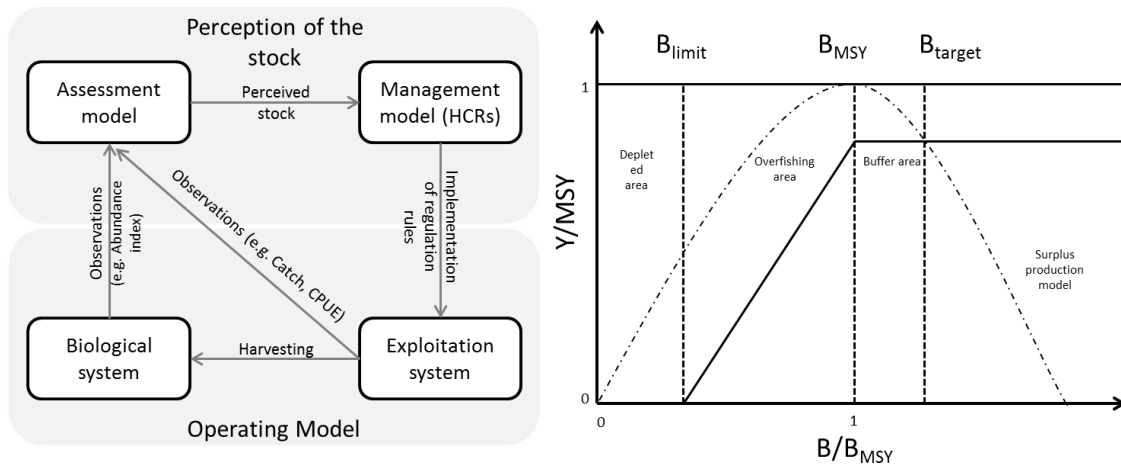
Perception of the stock

Assessment model

Perceived stock

Management model (HCRs)

Observations (e.g. Abundance index)

Observations (e.g. Catch, CPUE)

Implementation of regulation rules

Biological system

Harvesting

Exploitation system

Operating Model

$B_{limit}$

$B_{MSY}$

$B_{target}$

1

Y/MSY

Depleted area

Overfishing area

Buffer area

Surplus production model

0

0

1

$B/B_{MSY}$